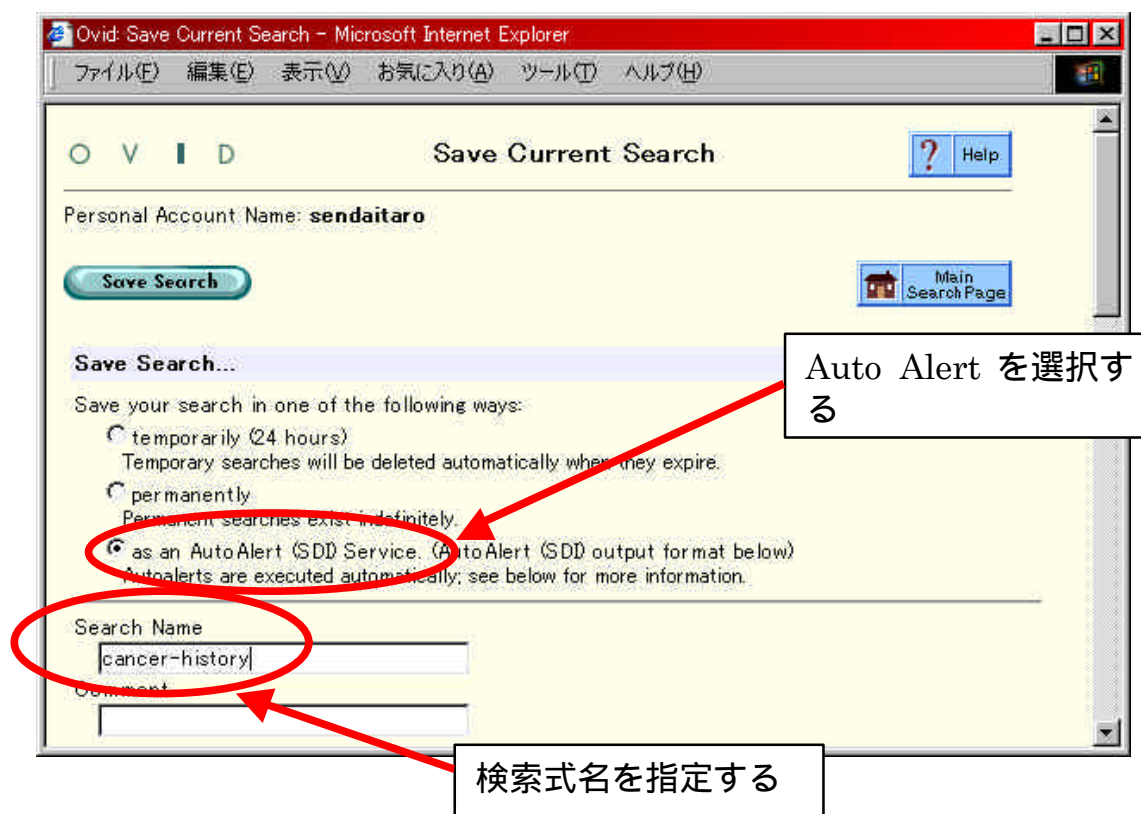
Ovid: Save Current Search - Microsoft Internet Explorer

ファイル(F) 編集(E) 表示(V) お気に入り(A) ツール(T) ヘルプ(H)

O V I D

Save Current Search

Help

Personal Account Name: sendaitaro

Save Search

Main Search Page

Save Search...

Auto Alert を選択する

Save your search in one of the following ways:

temporarily (24 hours)
Temporary searches will be deleted automatically when they expire.

permanently
Permanent searches exist indefinitely.

as an AutoAlert (SDI) Service. (AutoAlert (SDI) output format below)
Autoalerts are executed automatically; see below for more information.

Search Name

cancer-history

Comment

検索式名を指定する